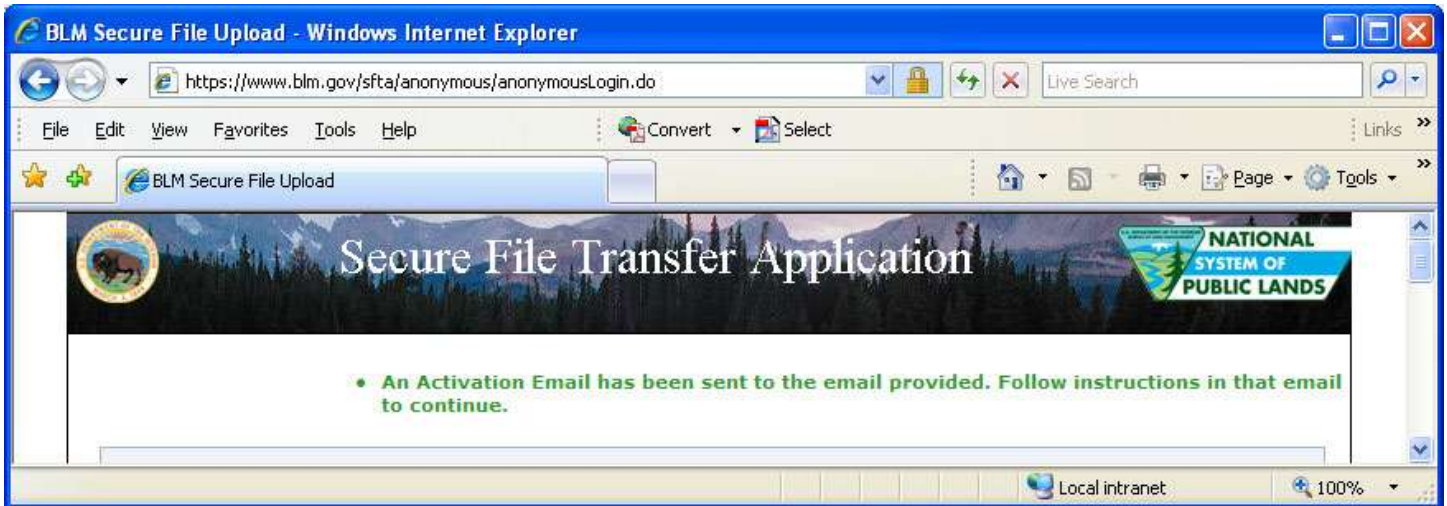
BLM Secure File Upload - Windows Internet Explorer

https://www.blm.gov/sfta/anonymous/anonymousLogin.do

Live Search

File Edit View Favorites Tools Help

Convert Select

Links

BLM Secure File Upload

Page Tools

Secure File Transfer Application

NATIONAL SYSTEM OF PUBLIC LANDS

• An Activation Email has been sent to the email provided. Follow instructions in that email to continue.

Local intranet

100%